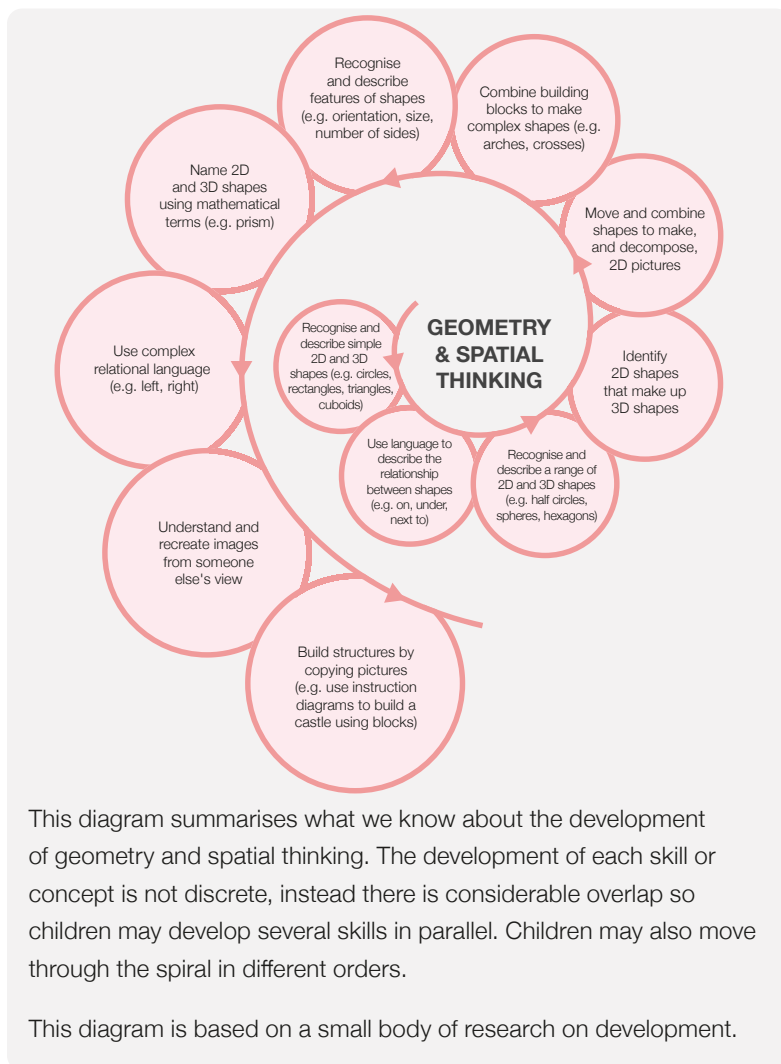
GEOMETRY & SPATIAL THINKING

Recognise and describe simple 2D and 3D shapes (e.g. circles, rectangles, triangles, cuboids)

Use language to describe the relationship between shapes (e.g. on, under, next to)

Recognise and describe a range of 2D and 3D shapes (e.g. half circles, spheres, hexagons)

Identify 2D shapes that make up 3D shapes

Move and combine shapes to make, and decompose, 2D pictures

Combine building blocks to make complex shapes (e.g. arches, crosses)

Recognise and describe features of shapes (e.g. orientation, size, number of sides)

Name 2D and 3D shapes using mathematical terms (e.g. prism)

Use complex relational language (e.g. left, right)

Understand and recreate images from someone else's view

Build structures by copying pictures (e.g. use instruction diagrams to build a castle using blocks)

This diagram summarises what we know about the development of geometry and spatial thinking. The development of each skill or concept is not discrete, instead there is considerable overlap so children may develop several skills in parallel. Children may also move through the spiral in different orders.

This diagram is based on a small body of research on development.